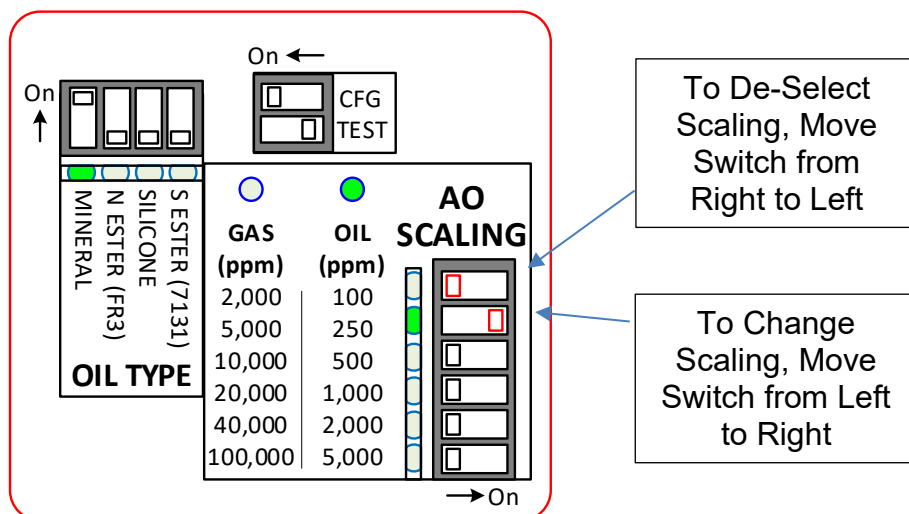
On

On

CFG
TEST

MINERAL
N ESTER (FR3)
SILICONE
S ESTER (7131)

OIL TYPE

| GAS (ppm) | OIL (ppm) |
|---|---|
| 2,000 | 100 |
| 5,000 | 250 |
| 10,000 | 500 |
| 20,000 | 1,000 |
| 40,000 | 2,000 |
| 100,000 | 5,000 |

AO SCALING

On

To De-Select Scaling, Move Switch from Right to Left

To Change Scaling, Move Switch from Left to Right